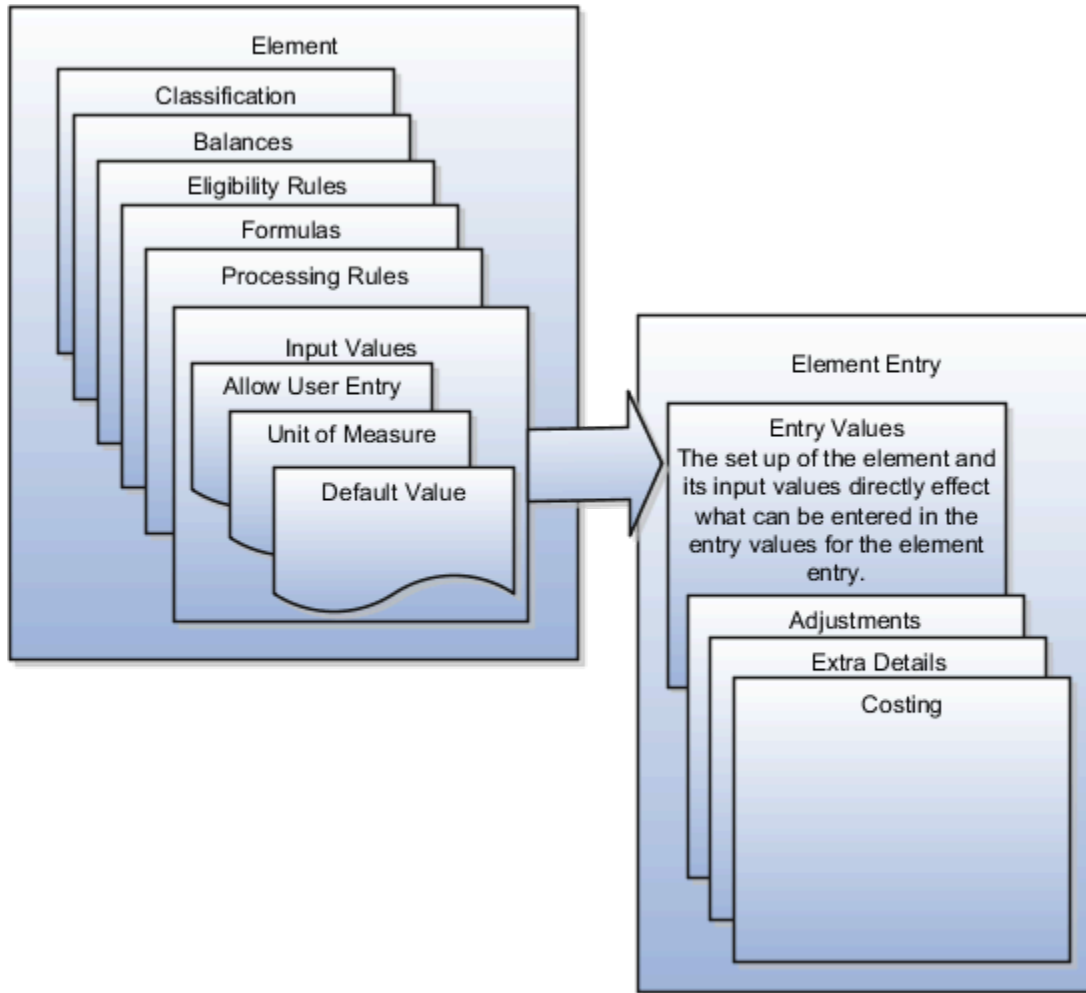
Element

Classification

Balances

Eligibility Rules

Formulas

Processing Rules

Input Values

Allow User Entry

Unit of Measure

Default Value

Element Entry

Entry Values
The set up of the element and its input values directly effect what can be entered in the entry values for the element entry.

Adjustments

Extra Details

Costing